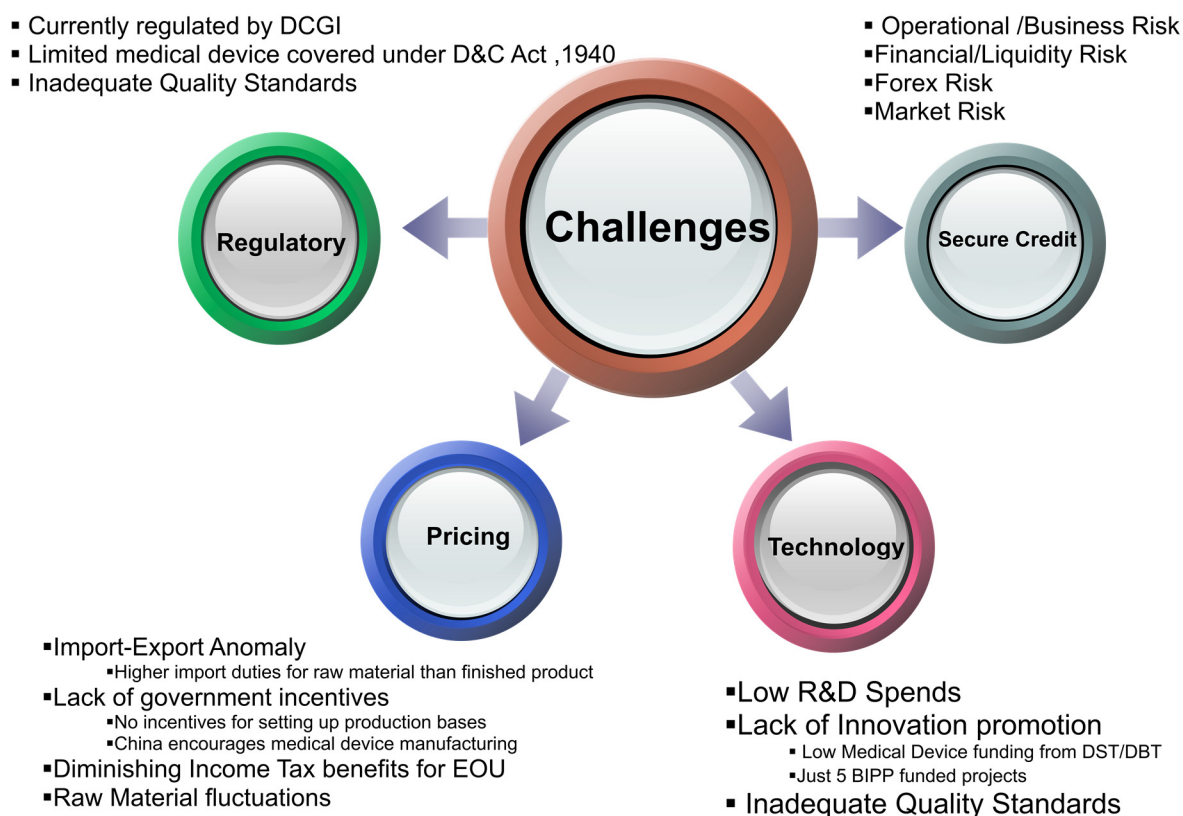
▪ Currently regulated by DCGI
▪ Limited medical device covered under D&C Act ,1940
▪ Inadequate Quality Standards

▪ Operational /Business Risk
▪Financial/Liquidity Risk
▪Forex Risk
▪Market Risk

Regulatory

Challenges

Secure Credit

Pricing

Technology

▪Import-Export Anomaly
▪Higher import duties for raw material than finished product
▪Lack of government incentives
▪No incentives for setting up production bases
▪China encourages medical device manufacturing
▪Diminishing Income Tax benefits for EOU
▪Raw Material fluctuations

▪Low R&D Spends
▪Lack of Innovation promotion
▪ Low Medical Device funding from DST/DBT
▪Just 5 BIPP funded projects
▪ Inadequate Quality Standards